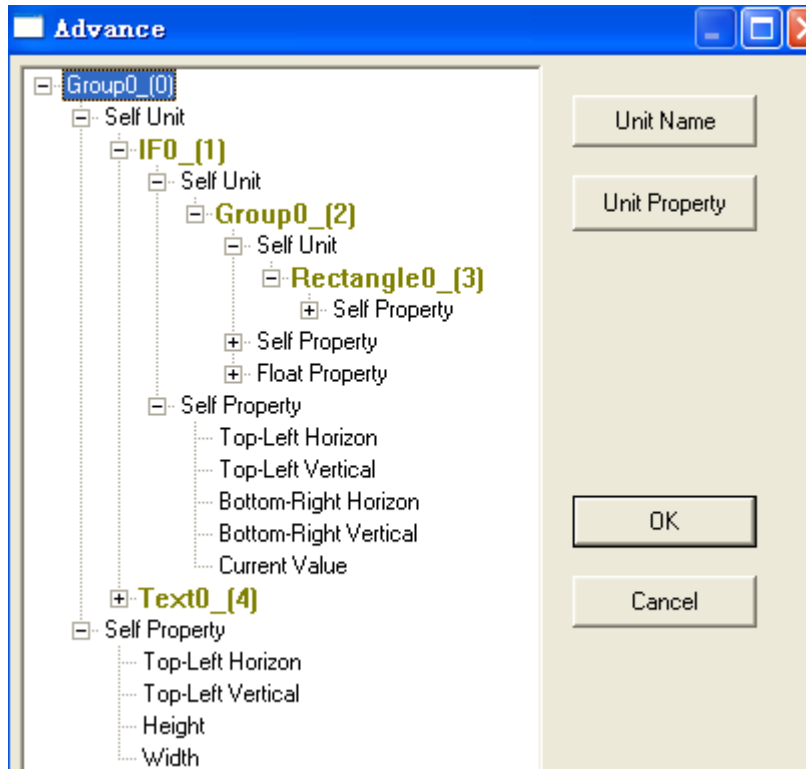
Advance

Group0_(0)
Self Unit
IF0_(1)
Self Unit
Group0_(2)
Self Unit
Rectangle0_(3)
Self Property
Self Property
Float Property
Self Property
Top-Left Horizon
Top-Left Vertical
Bottom-Right Horizon
Bottom-Right Vertical
Current Value
Text0_(4)
Self Property
Top-Left Horizon
Top-Left Vertical
Height
Width

Unit Name
Unit Property
OK
Cancel